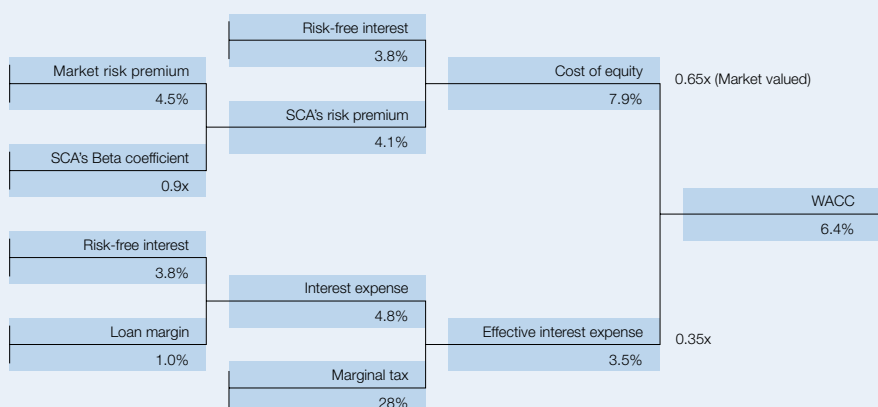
Risk-free interest
3.8%

Market risk premium
4.5%

SCA's risk premium
4.1%

SCA's Beta coefficient
0.9x

Cost of equity
7.9%

0.65x (Market valued)

WACC
6.4%

Risk-free interest
3.8%

Loan margin
1.0%

Interest expense
4.8%

Marginal tax
28%

Effective interest expense
3.5%

0.35x